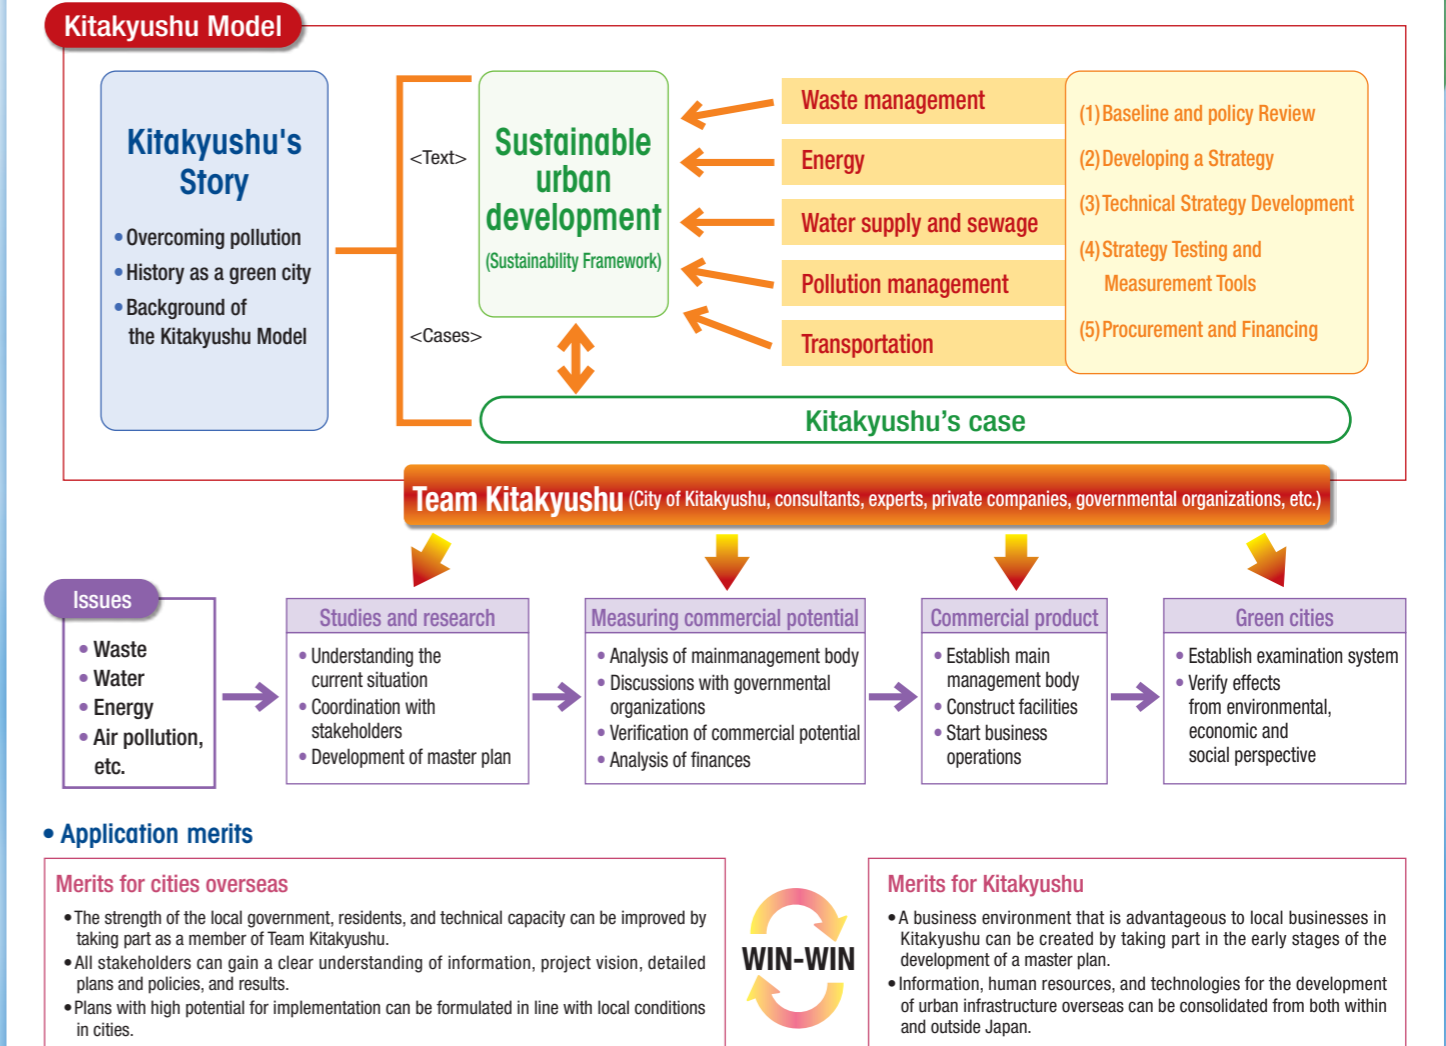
Kitakyushu Model

Kitakyushu's Story

• Overcoming pollution
• History as a green city
• Background of the Kitakyushu Model

<Text>

<Cases>

Sustainable urban development
(Sustainability Framework)

Waste management
Energy
Water supply and sewage
Pollution management
Transportation

(1) Baseline and policy Review
(2) Developing a Strategy
(3) Technical Strategy Development
(4) Strategy Testing and Measurement Tools
(5) Procurement and Financing

Kitakyushu's case

Team Kitakyushu (City of Kitakyushu, consultants, experts, private companies, governmental organizations, etc.)

Issues
• Waste
• Water
• Energy
• Air pollution, etc.

Studies and research
• Understanding the current situation
• Coordination with stakeholders
• Development of master plan

Measuring commercial potential
• Analysis of mainmanagement body
• Discussions with governmental organizations
• Verification of commercial potential
• Analysis of finances

Commercial product
• Establish main management body
• Construct facilities
• Start business operations

Green cities
• Establish examination system
• Verify effects from environmental, economic and social perspective

• Application merits

Merits for cities overseas
• The strength of the local government, residents, and technical capacity can be improved by taking part as a member of Team Kitakyushu.
• All stakeholders can gain a clear understanding of information, project vision, detailed plans and policies, and results.
• Plans with high potential for implementation can be formulated in line with local conditions in cities.

WIN-WIN

Merits for Kitakyushu
• A business environment that is advantageous to local businesses in Kitakyushu can be created by taking part in the early stages of the development of a master plan.
• Information, human resources, and technologies for the development of urban infrastructure overseas can be consolidated from both within and outside Japan.